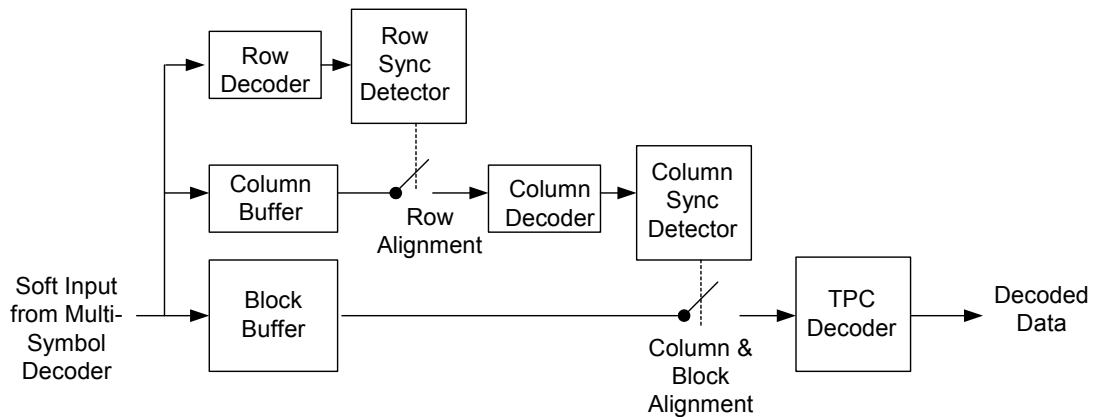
Row Decoder

Row Sync Detector

Column Buffer

Row Alignment

Column Decoder

Column Sync Detector

Soft Input from Multi-Symbol Decoder

Block Buffer

Column & Block Alignment

TPC Decoder

Decoded Data